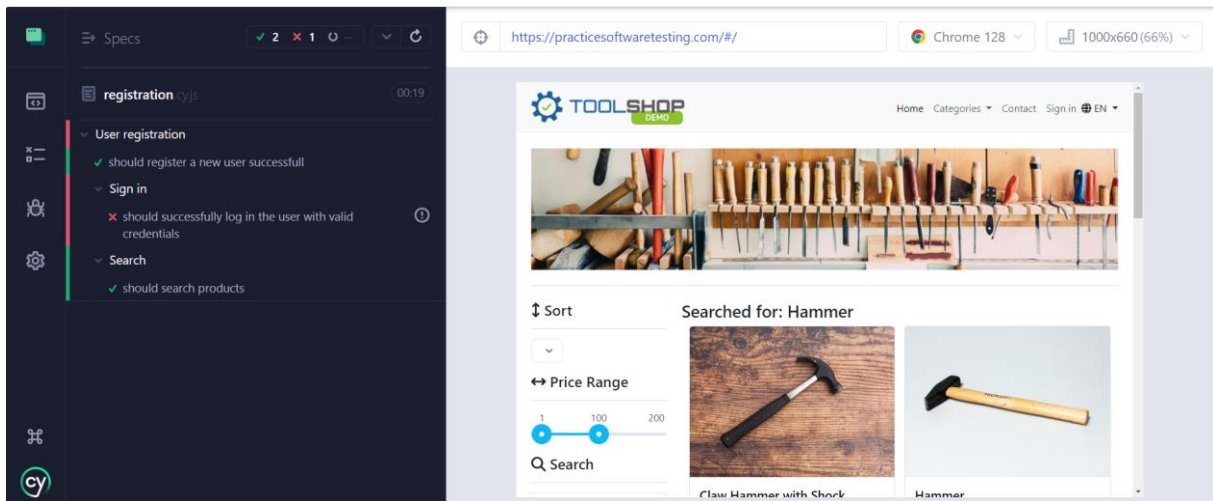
Specs ✓ 2 ✕ 1 ○ --

registration.cy.js 00:19

User registration

✓ should register a new user successfull

Sign in

✕ should successfully log in the user with valid credentials

Search

✓ should search products

https://practicesoftwaretesting.com/#/

Chrome 128

1000x660 (66%)

TOOLSHOP DEMO

Home Categories Contact Sign in EN

Sort

Price Range

1 100 200

Search

Searched for: Hammer

Claw Hammer with Shock

Hammer